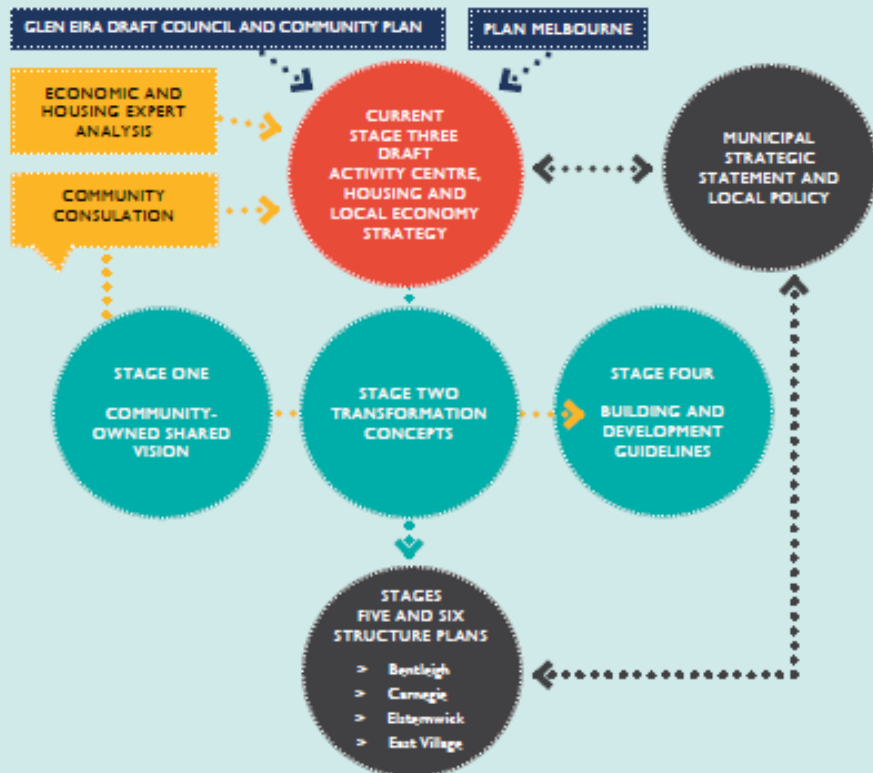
GLEN EIRA DRAFT COUNCIL AND COMMUNITY PLAN

PLAN MELBOURNE

ECONOMIC AND HOUSING EXPERT ANALYSIS

COMMUNITY CONSULATION

CURRENT STAGE THREE DRAFT ACTIVITY CENTRE, HOUSING AND LOCAL ECONOMY STRATEGY

MUNICIPAL STRATEGIC STATEMENT AND LOCAL POLICY

STAGE ONE

COMMUNITY-OWNED SHARED VISION

STAGE TWO TRANSFORMATION CONCEPTS

STAGE FOUR

BUILDING AND DEVELOPMENT GUIDELINES

STAGES FIVE AND SIX STRUCTURE PLANS

> Bentleigh
> Carnegie
> Elsternwick
> East Village